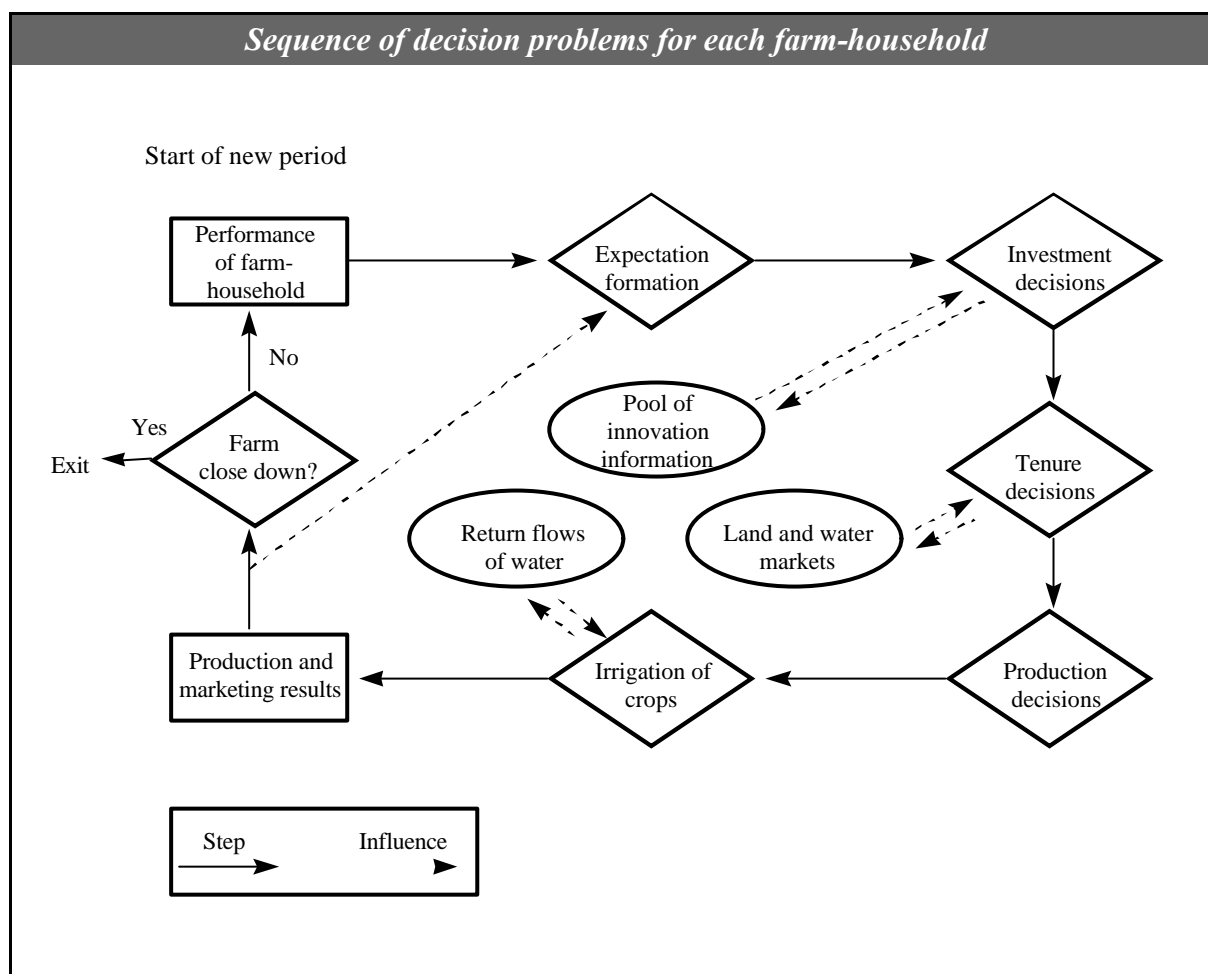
Sequence of decision problems for each farm-household

Start of new period

Performance of farm-household

Expectation formation

Investment decisions

No

Pool of innovation information

Yes

Exit

Farm close down?

Tenure decisions

Return flows of water

Land and water markets

Production and marketing results

Irrigation of crops

Production decisions

Step

Influence